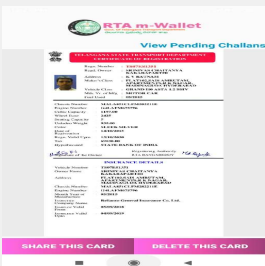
RTA m-Wallet

View Pending Challans

TELANGANA STATE TRANSPORT DEPARTMENT
CERTIFICATE OF REGISTRATION

Regn. Number : TS07GG1234
Regd. Owner : SRINIVAS CHANDRA KARAMCHANDANI
Address : H.NO. 1-2-3 BALAJI NAGAR, KUKATPALLY, HYDERABAD
Maker's Class : MOTOR CAR
Vehicle Class : MOTOR CAR
Mfr. Yr. of Mfg : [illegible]
Fuel Used : DIESEL

Chassis Number : MALA851CLHM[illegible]
Engine Number : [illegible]
Cubic Capacity : 1493
Wheel Base : 2400
Seating Capacity : 5
Unladen Weight : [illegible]
Color : SLEEK SILVER
Date of Regn. : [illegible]
Regn. Valid Upto : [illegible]
Tax : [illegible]
Hypothecated : STATE BANK OF INDIA

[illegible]

INSURANCE DETAILS
Vehicle Number : TS07GG1234
Owner Name : SRINIVAS CHANDRA KARAMCHANDANI
Address : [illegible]
Chassis Number : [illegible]
Engine Number : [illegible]
Model Name : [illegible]
Insurance Company : Reliance General Insurance Co. Ltd.
Insurance Valid From : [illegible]
Insurance Valid To : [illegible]

SHARE THIS CARD
DELETE THIS CARD